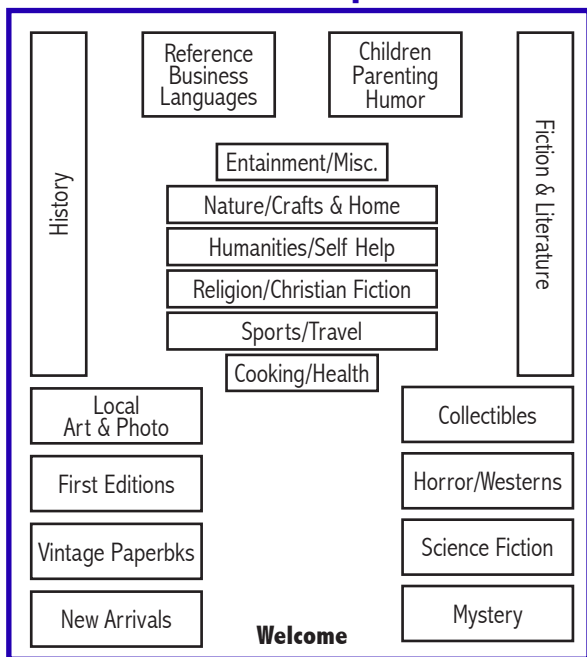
Reference Business Languages

Children Parenting Humor

History

Fiction & Literature

Entainment/Misc.

Nature/Crafts & Home

Humanities/Self Help

Religion/Christian Fiction

Sports/Travel

Cooking/Health

Local Art & Photo

Collectibles

First Editions

Horror/Westerns

Vintage Paperbks

Science Fiction

New Arrivals

Mystery

Welcome